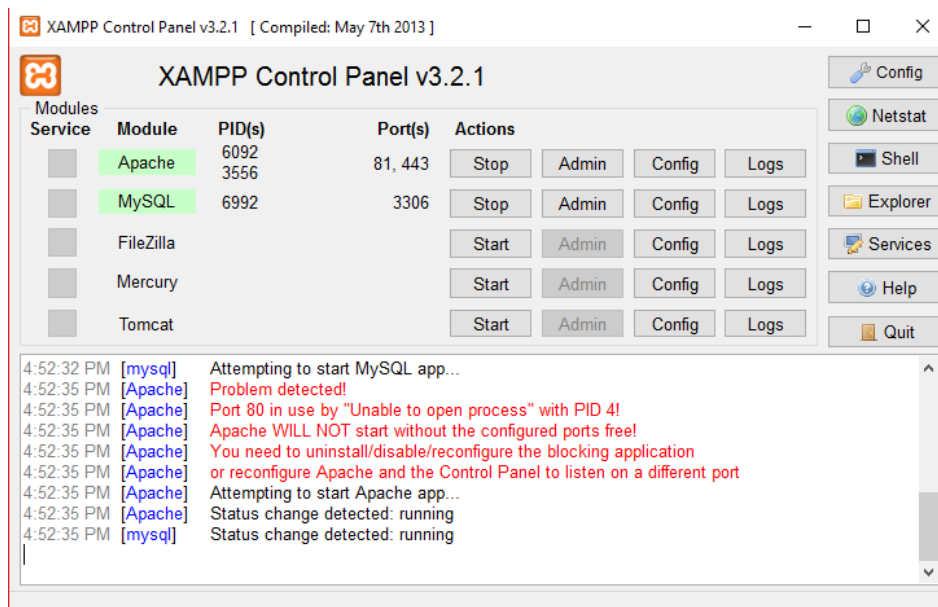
XAMPP Control Panel v3.2.1 [ Compiled: May 7th 2013 ]

XAMPP Control Panel v3.2.1

Config
Netstat
Shell
Explorer
Services
Help
Quit

Modules

| Service | Module | PID(s) | Port(s) | Actions | | | |
|---|---|---|---|---|---|---|---|
| | Apache | 6092 3556 | 81, 443 | Stop | Admin | Config | Logs |
| | MySQL | 6992 | 3306 | Stop | Admin | Config | Logs |
| | FileZilla | | | Start | Admin | Config | Logs |
| | Mercury | | | Start | Admin | Config | Logs |
| | Tomcat | | | Start | Admin | Config | Logs |

4:52:32 PM [mysql] Attempting to start MySQL app...
4:52:35 PM [Apache] Problem detected!
4:52:35 PM [Apache] Port 80 in use by "Unable to open process" with PID 4!
4:52:35 PM [Apache] Apache WILL NOT start without the configured ports free!
4:52:35 PM [Apache] You need to uninstall/disable/reconfigure the blocking application
4:52:35 PM [Apache] or reconfigure Apache and the Control Panel to listen on a different port
4:52:35 PM [Apache] Attempting to start Apache app...
4:52:35 PM [Apache] Status change detected: running
4:52:35 PM [mysql] Status change detected: running